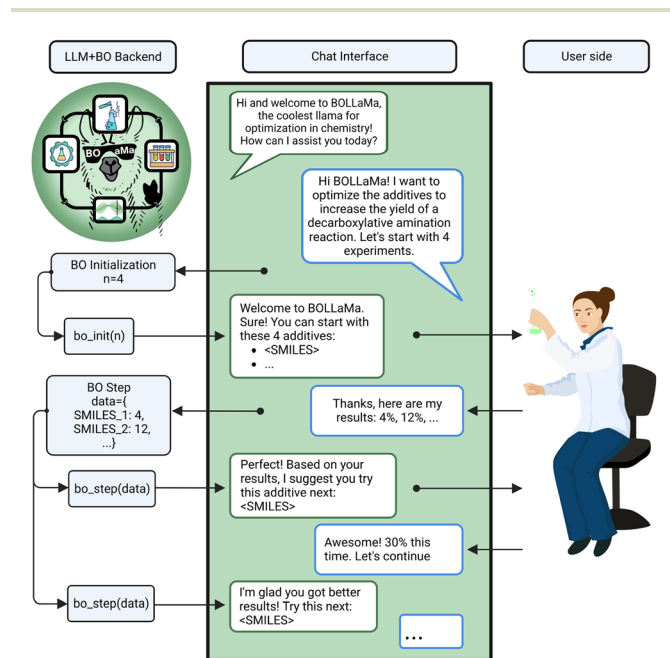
LLM+BO Backend

Chat Interface

User side

BO LLaMa

Hi and welcome to BOLLaMa, the coolest llama for optimization in chemistry! How can I assist you today?

Hi BOLLaMa! I want to optimize the additives to increase the yield of a decarboxylative amination reaction. Let's start with 4 experiments.

BO Initialization n=4

bo_init(n)

Welcome to BOLLaMa. Sure! You can start with these 4 additives:
• <SMILES>
• ...

BO Step data={ SMILES_1: 4, SMILES_2: 12, ...}

Thanks, here are my results: 4%, 12%, ...

bo_step(data)

Perfect! Based on your results, I suggest you try this additive next: <SMILES>

Awesome! 30% this time. Let's continue

bo_step(data)

I'm glad you got better results! Try this next: <SMILES>

...